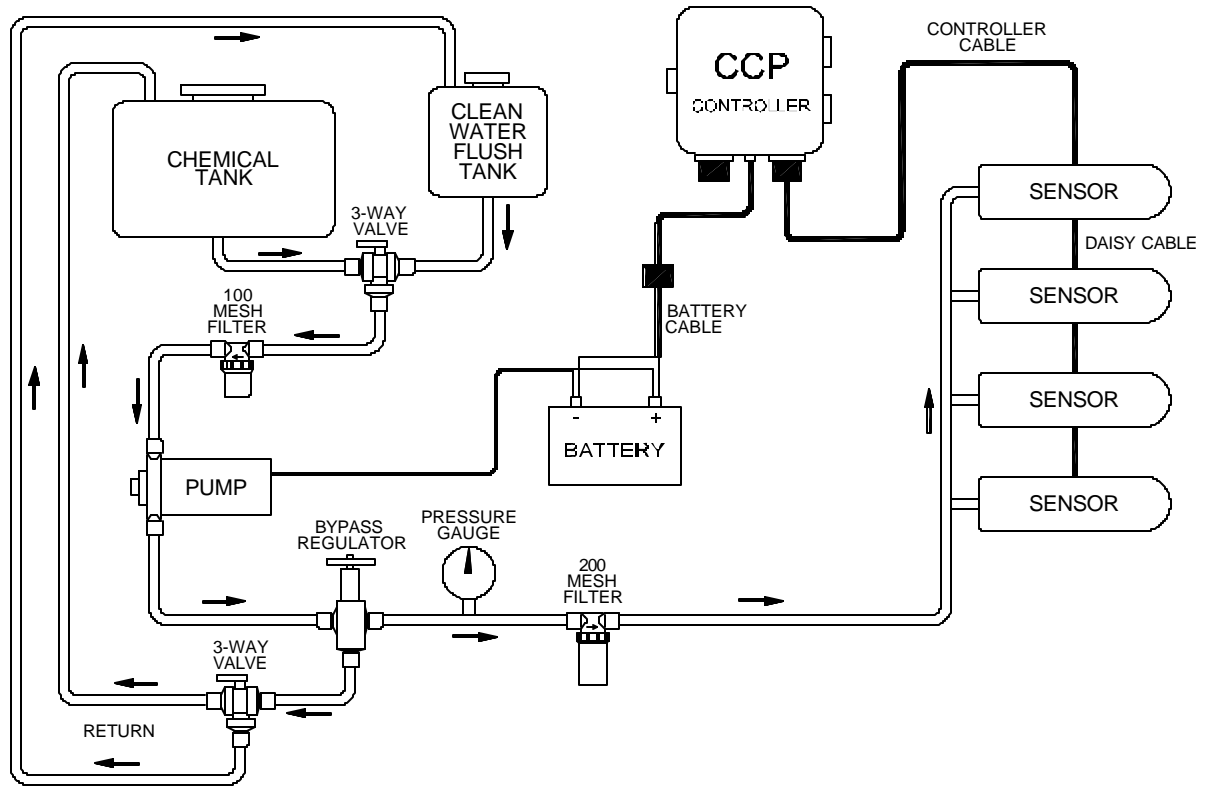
CCP
CONTROLLER

CONTROLLER CABLE

CHEMICAL TANK

CLEAN WATER FLUSH TANK

3-WAY VALVE

100 MESH FILTER

SENSOR

DAISY CABLE

SENSOR

BATTERY CABLE

SENSOR

-
+
BATTERY

SENSOR

PUMP

BYPASS REGULATOR

PRESSURE GAUGE

200 MESH FILTER

3-WAY VALVE

RETURN